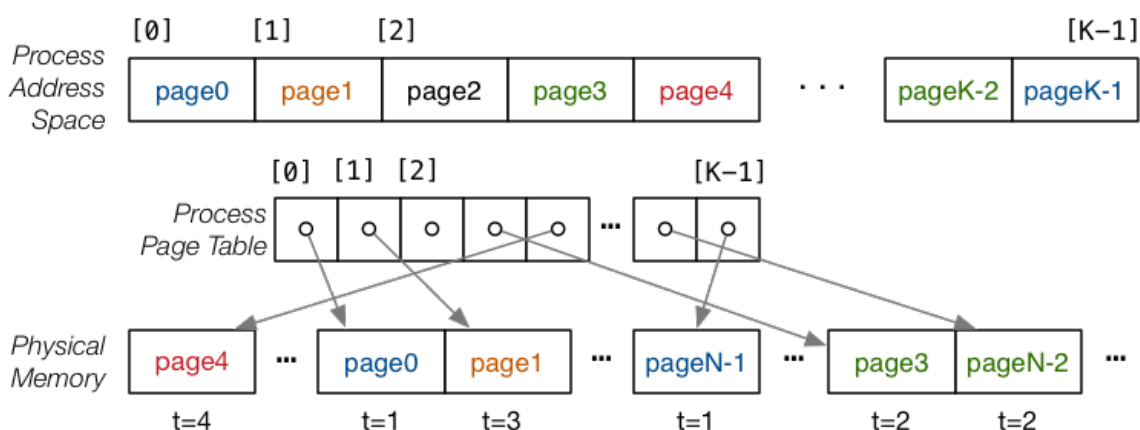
[0] [1] [2] [K−1]

Process Address Space

page0 page1 page2 page3 page4 · · · pageK-2 pageK-1

[0] [1] [2] [K−1]

Process Page Table

...

Physical Memory

page4 ... page0 page1 ... pageN-1 ... page3 pageN-2 ...

t=4 t=1 t=3 t=1 t=2 t=2